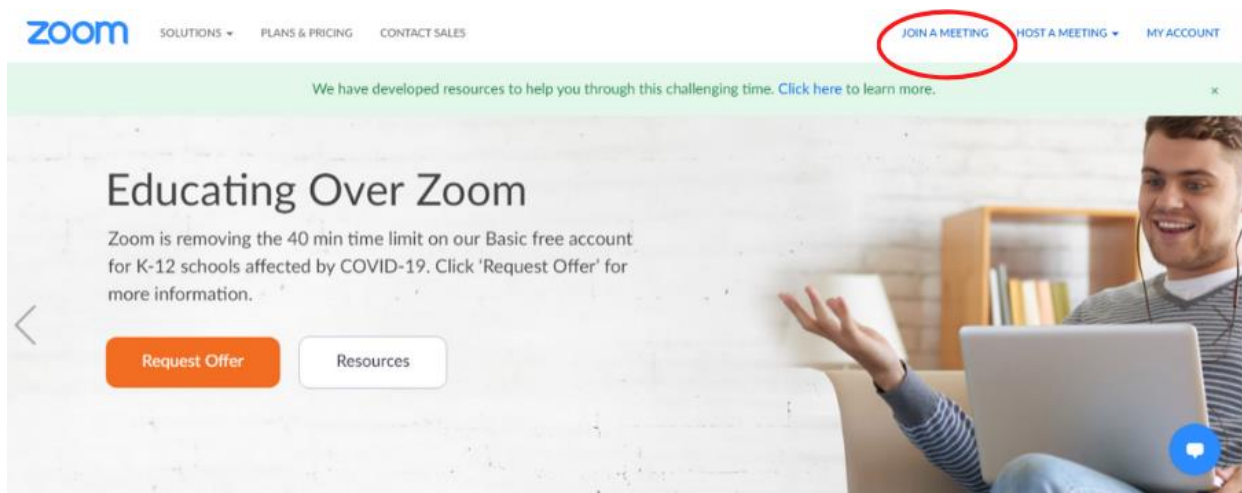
zoom SOLUTIONS ▾ PLANS & PRICING CONTACT SALES JOIN A MEETING HOST A MEETING ▾ MY ACCOUNT

We have developed resources to help you through this challenging time. Click here to learn more. ×

Educating Over Zoom

Zoom is removing the 40 min time limit on our Basic free account for K-12 schools affected by COVID-19. Click 'Request Offer' for more information.

Request Offer Resources